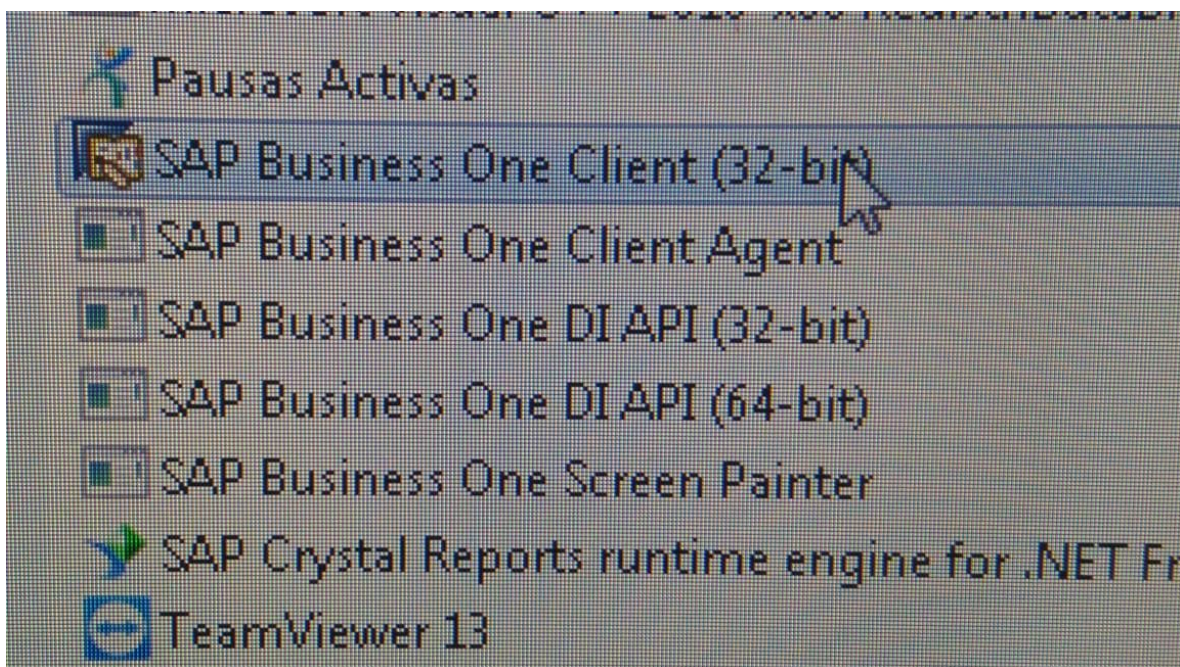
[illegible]
Pausas Activas
SAP Business One Client (32-bit)
SAP Business One Client Agent
SAP Business One DI API (32-bit)
SAP Business One DI API (64-bit)
SAP Business One Screen Painter
SAP Crystal Reports runtime engine for .NET Fr
TeamViewer 13